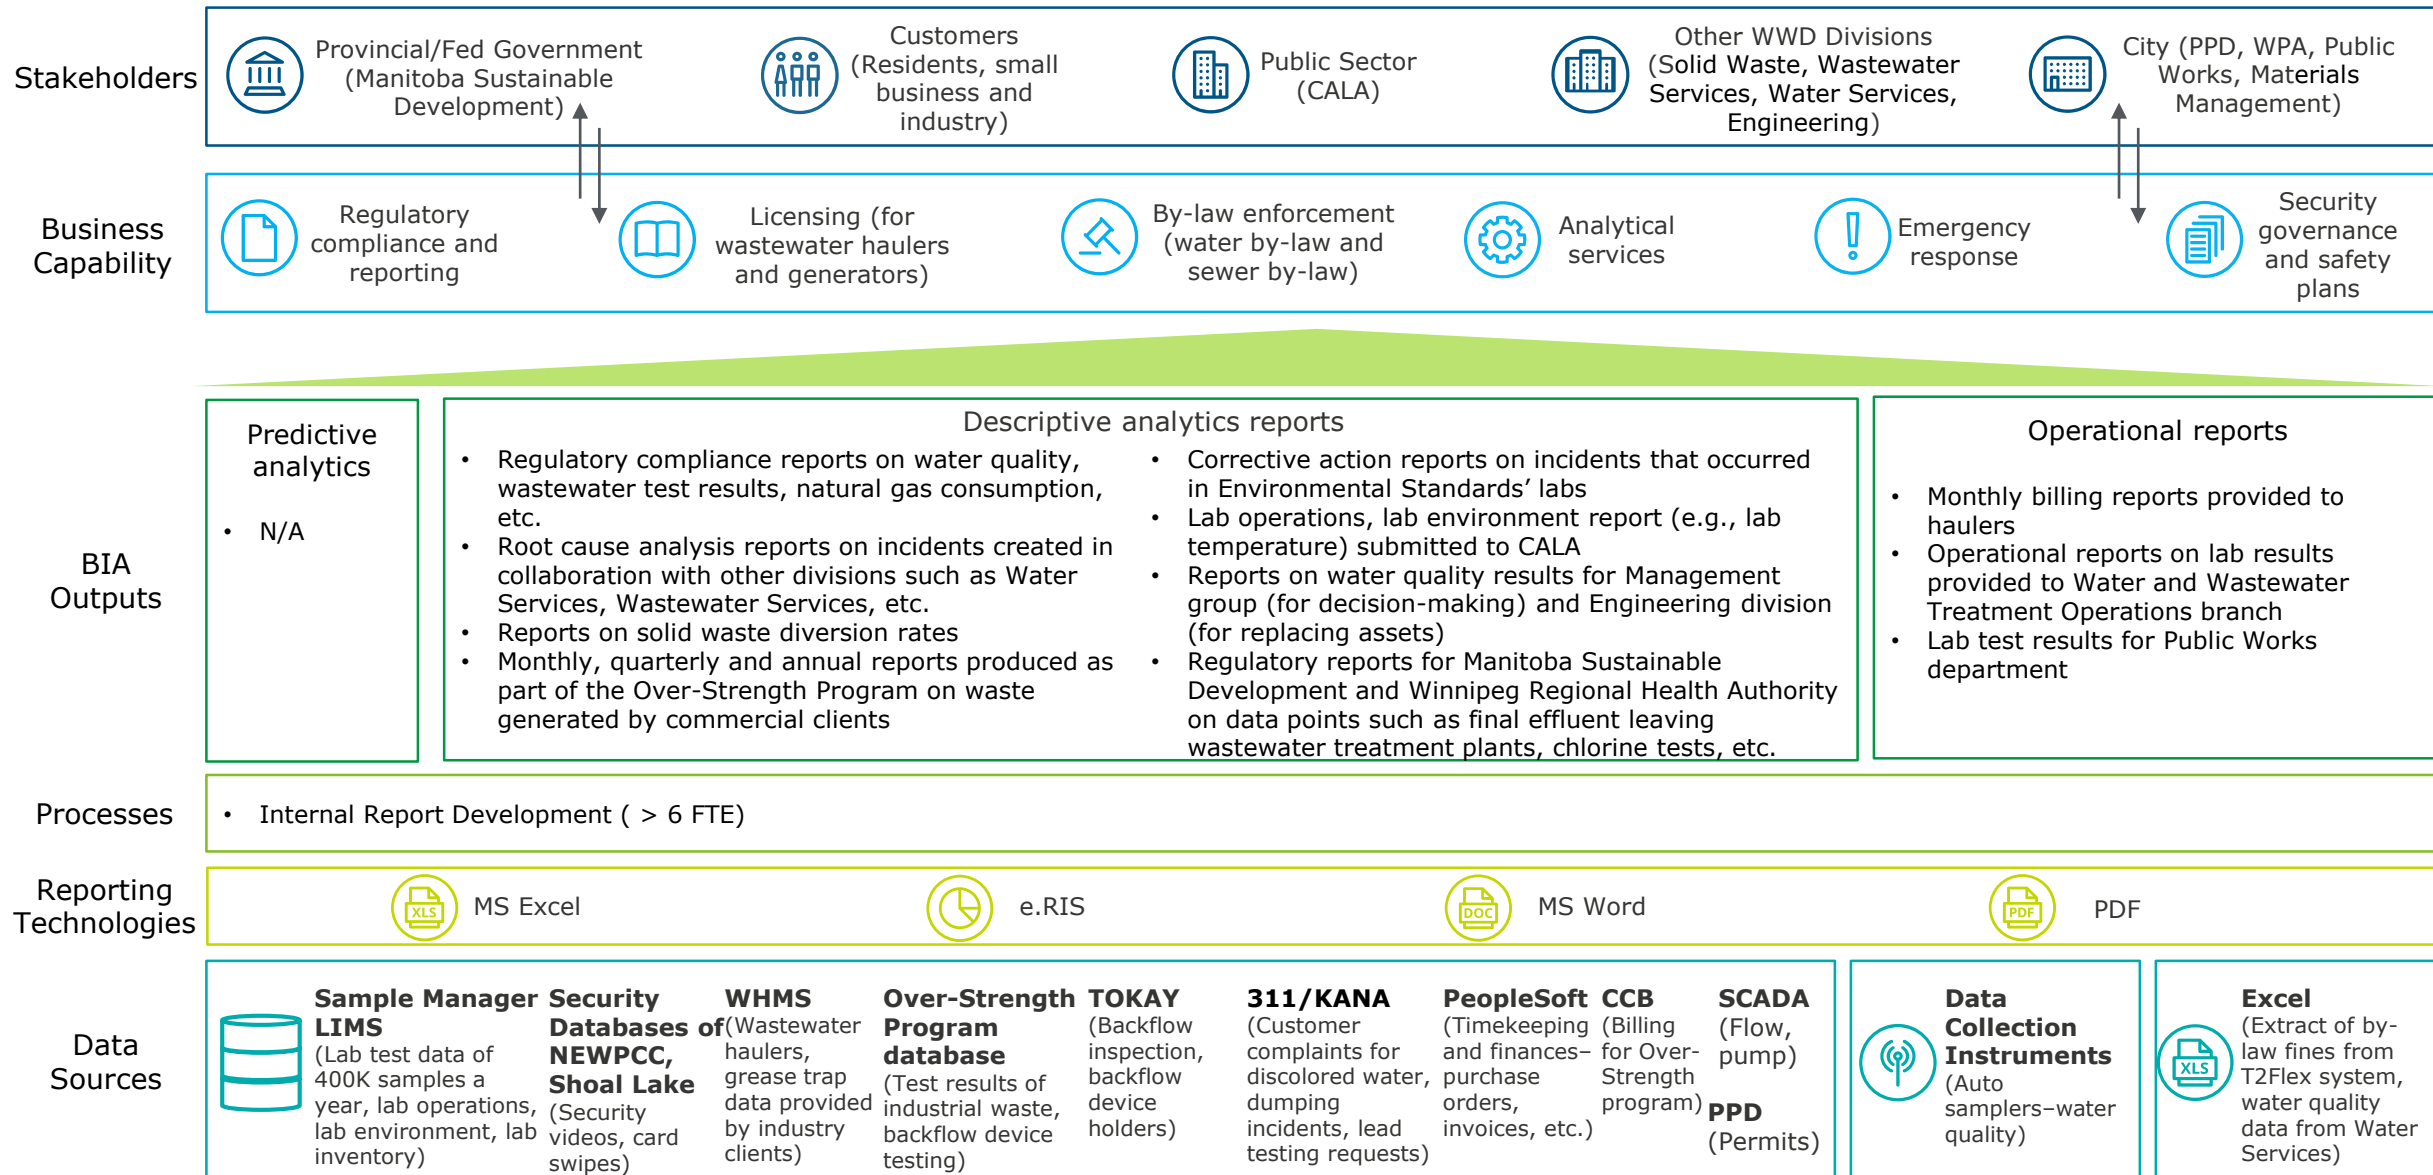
Stakeholders

Provincial/Fed Government (Manitoba Sustainable Development)

Customers (Residents, small business and industry)

Public Sector (CALA)

Other WWD Divisions (Solid Waste, Wastewater Services, Water Services, Engineering)

City (PPD, WPA, Public Works, Materials Management)

Business Capability

Regulatory compliance and reporting

Licensing (for wastewater haulers and generators)

By-law enforcement (water by-law and sewer by-law)

Analytical services

Emergency response

Security governance and safety plans

BIA Outputs

Predictive analytics

- N/A

Descriptive analytics reports

- Regulatory compliance reports on water quality, wastewater test results, natural gas consumption, etc.
- Root cause analysis reports on incidents created in collaboration with other divisions such as Water Services, Wastewater Services, etc.
- Reports on solid waste diversion rates
- Monthly, quarterly and annual reports produced as part of the Over-Strength Program on waste generated by commercial clients

- Corrective action reports on incidents that occurred in Environmental Standards' labs
- Lab operations, lab environment report (e.g., lab temperature) submitted to CALA
- Reports on water quality results for Management group (for decision-making) and Engineering division (for replacing assets)
- Regulatory reports for Manitoba Sustainable Development and Winnipeg Regional Health Authority on data points such as final effluent leaving wastewater treatment plants, chlorine tests, etc.

Operational reports

- Monthly billing reports provided to haulers
- Operational reports on lab results provided to Water and Wastewater Treatment Operations branch
- Lab test results for Public Works department

Processes

- Internal Report Development ( > 6 FTE)

Reporting Technologies

XLS MS Excel

e.RIS

DOC MS Word

PDF PDF

Data Sources

Sample Manager LIMS (Lab test data of 400K samples a year, lab operations, lab environment, lab inventory)

Security Databases of NEWPCC, Shoal Lake (Security videos, card swipes)

WHMS (Wastewater haulers, grease trap data provided by industry clients)

Over-Strength Program database (Test results of industrial waste, backflow device testing)

TOKAY (Backflow inspection, backflow device holders)

311/KANA (Customer complaints for discolored water, dumping incidents, lead testing requests)

PeopleSoft (Timekeeping and finances– purchase orders, invoices, etc.)

CCB (Billing for Over-Strength program)

SCADA (Flow, pump)

PPD (Permits)

Data Collection Instruments (Auto samplers–water quality)

XLS Excel (Extract of by-law fines from T2Flex system, water quality data from Water Services)